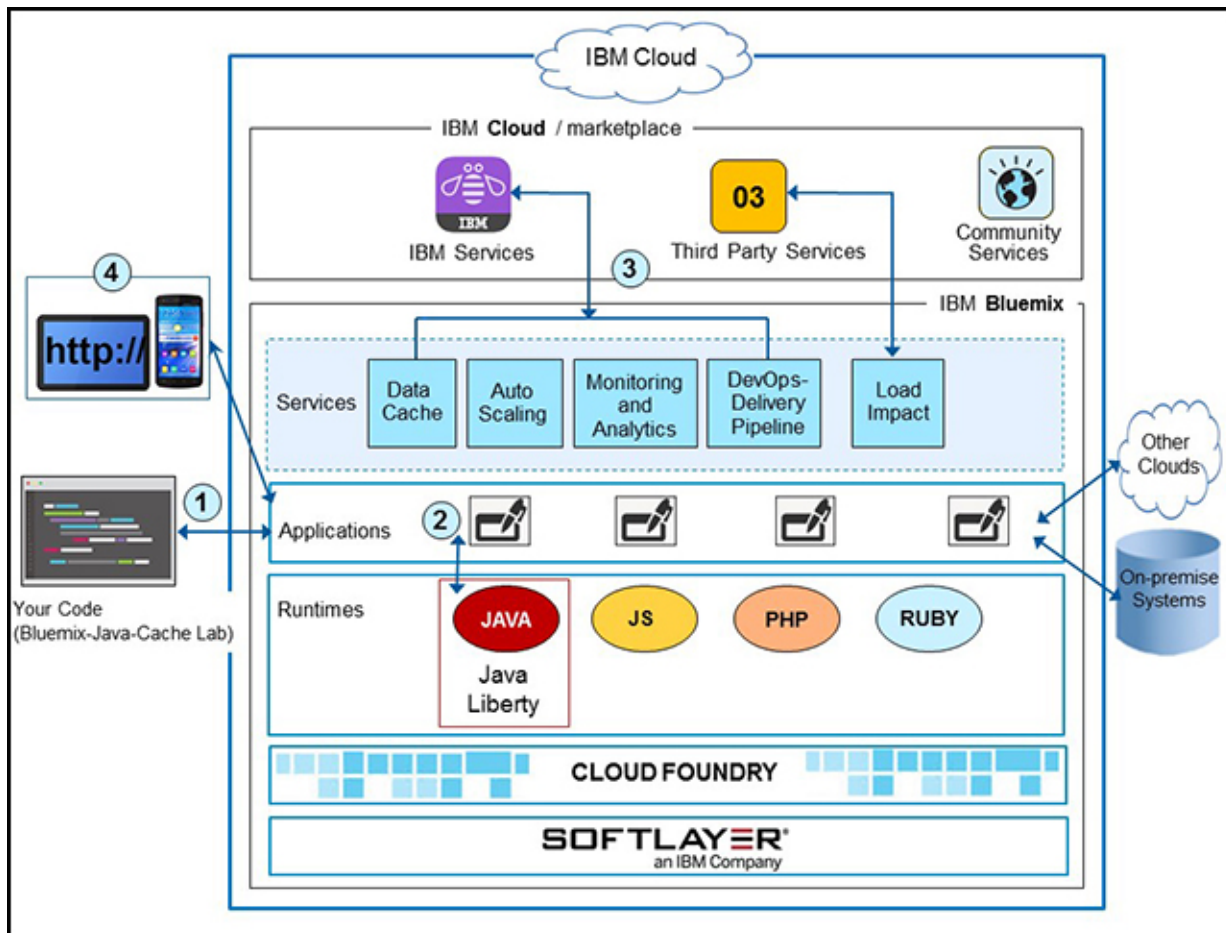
IBM Cloud

IBM Cloud / marketplace

IBM

IBM Services

03

Third Party Services

Community Services

4

http://

3

IBM Bluemix

Services

Data Cache

Auto Scaling

Monitoring and Analytics

DevOps-Delivery Pipeline

Load Impact

Other Clouds

1

2

Applications

Your Code (Bluemix-Java-Cache Lab)

On-premise Systems

Runtimes

JAVA

Java Liberty

JS

PHP

RUBY

CLOUD FOUNDRY

SOFTLAYER®
an IBM Company